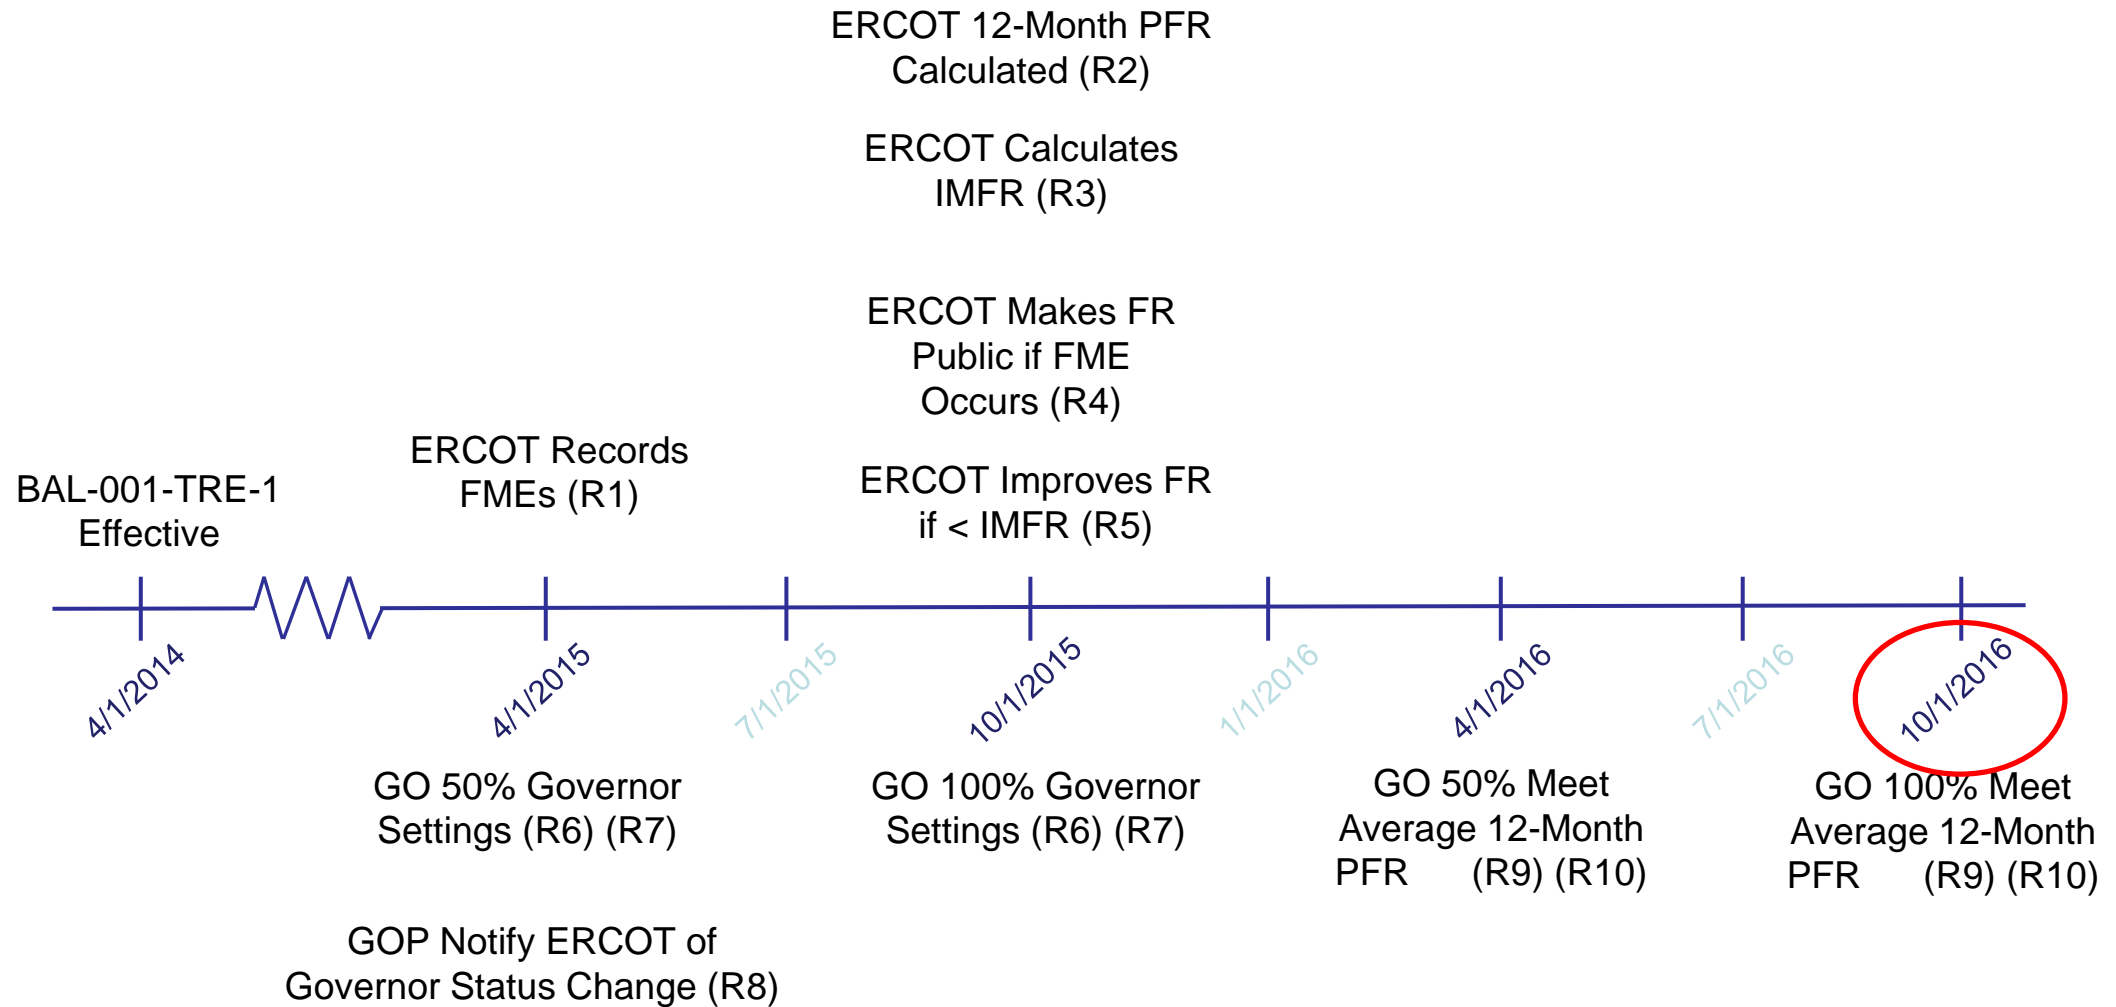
ERCOT 12-Month PFR Calculated (R2)

ERCOT Calculates IMFR (R3)

ERCOT Makes FR Public if FME Occurs (R4)

BAL-001-TRE-1 Effective

ERCOT Records FMEs (R1)

ERCOT Improves FR if < IMFR (R5)

4/1/2014

4/1/2015

7/1/2015

10/1/2015

1/1/2016

4/1/2016

7/1/2016

10/1/2016

GO 50% Governor Settings (R6) (R7)

GO 100% Governor Settings (R6) (R7)

GO 50% Meet Average 12-Month PFR (R9) (R10)

GO 100% Meet Average 12-Month PFR (R9) (R10)

GOP Notify ERCOT of Governor Status Change (R8)